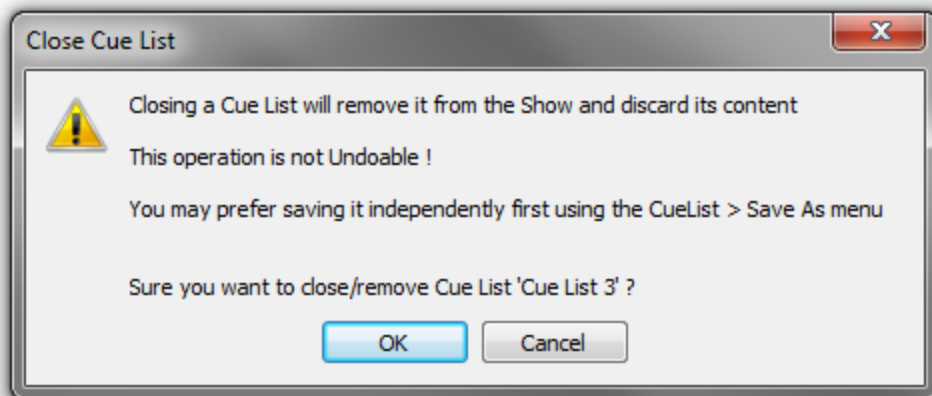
Close Cue List

Closing a Cue List will remove it from the Show and discard its content

This operation is not Undoable !

You may prefer saving it independently first using the CueList > Save As menu

Sure you want to close/remove Cue List 'Cue List 3' ?

OK

Cancel